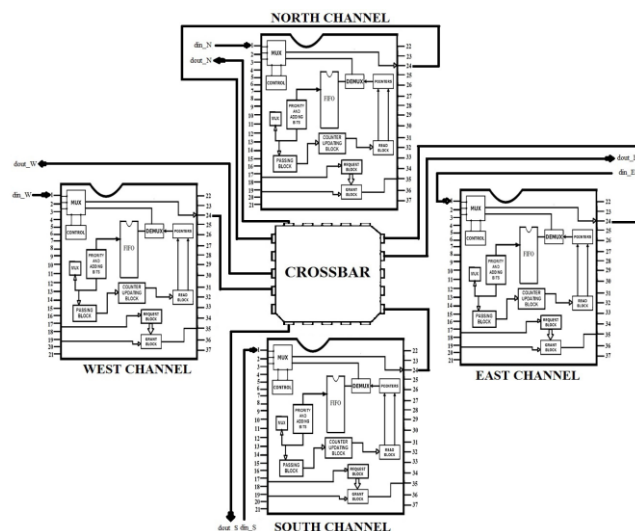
NORTH CHANNEL

din_N
dout_N

MUX
CONTROL
FIFO
DEMUX
POINTERS
PRIORITY AND ADDING BITS
VLIX
COUNTER UPDATING BLOCK
PASSING BLOCK
READ BLOCK
REQUEST BLOCK
GRANT BLOCK

1 2 3 4 5 6 7 8 9 10 11 12 13 14 15 16 17 18 19 20 21
22 23 24 25 26 27 28 29 30 31 32 33 34 35 36 37

dout_W
din_W

MUX
CONTROL
FIFO
DEMUX
POINTERS
PRIORITY AND ADDING BITS
VLIX
COUNTER UPDATING BLOCK
PASSING BLOCK
READ BLOCK
REQUEST BLOCK
GRANT BLOCK

1 2 3 4 5 6 7 8 9 10 11 12 13 14 15 16 17 18 19 20 21
22 23 24 25 26 27 28 29 30 31 32 33 34 35 36 37

WEST CHANNEL

CROSSBAR

dout_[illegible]
din_E

MUX
CONTROL
FIFO
DEMUX
POINTERS
PRIORITY AND ADDING BITS
VLIX
COUNTER UPDATING BLOCK
PASSING BLOCK
READ BLOCK
REQUEST BLOCK
GRANT BLOCK

1 2 3 4 5 6 7 8 9 10 11 12 13 14 15 16 17 18 19 20 21
22 23 24 25 26 27 28 29 30 31 32 33 34 35 36 37

EAST CHANNEL

MUX
CONTROL
FIFO
DEMUX
POINTERS
PRIORITY AND ADDING BITS
VLIX
COUNTER UPDATING BLOCK
PASSING BLOCK
READ BLOCK
REQUEST BLOCK
GRANT BLOCK

1 2 3 4 5 6 7 8 9 10 11 12 13 14 15 16 17 18 19 20 21
22 23 24 25 26 27 28 29 30 31 32 33 34 35 36 37

dout_S din_S

SOUTH CHANNEL